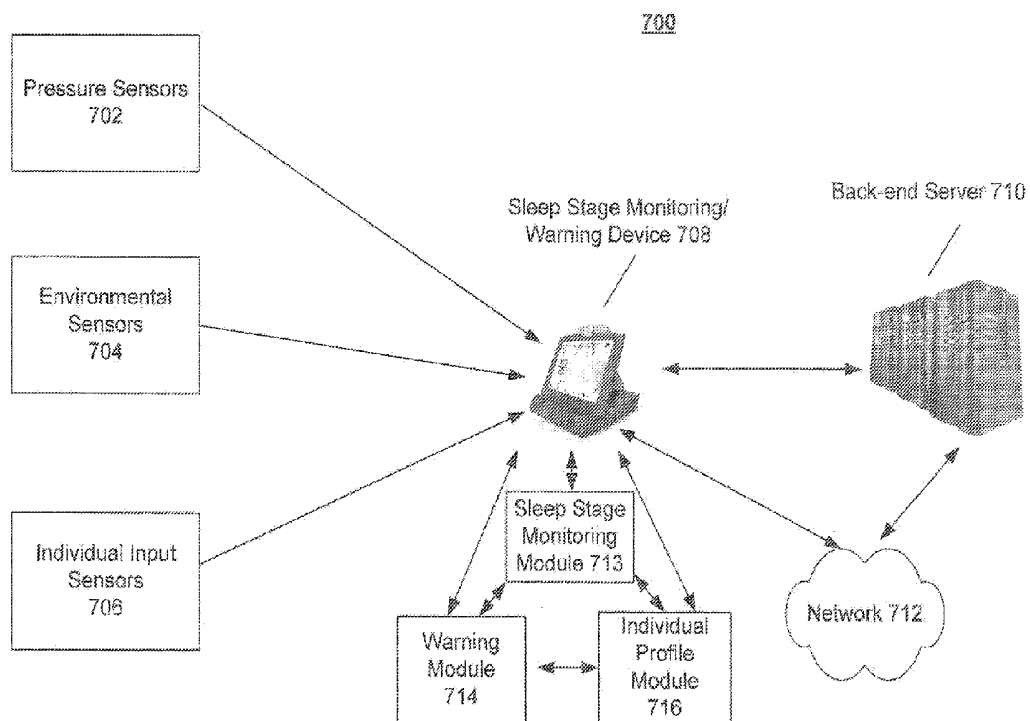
700

Pressure Sensors
702

Environmental
Sensors
704

Individual Input
Sensors
706

Sleep Stage Monitoring/
Warning Device 708

Back-end Server 710

Sleep Stage
Monitoring
Module 713

Warning
Module
714

Individual
Profile
Module
716

Network 712